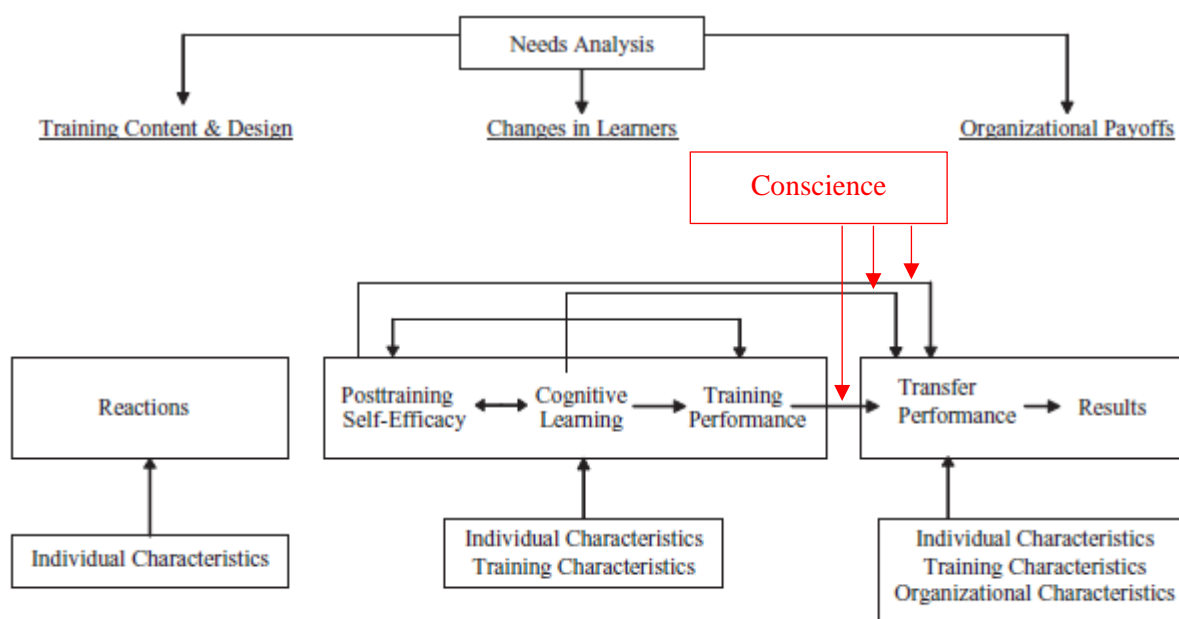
Needs Analysis

Training Content & Design

Changes in Learners

Organizational Payoffs

Conscience

Reactions

Posttraining Self-Efficacy

Cognitive Learning

Training Performance

Transfer Performance

Results

Individual Characteristics

Individual Characteristics
Training Characteristics

Individual Characteristics
Training Characteristics
Organizational Characteristics